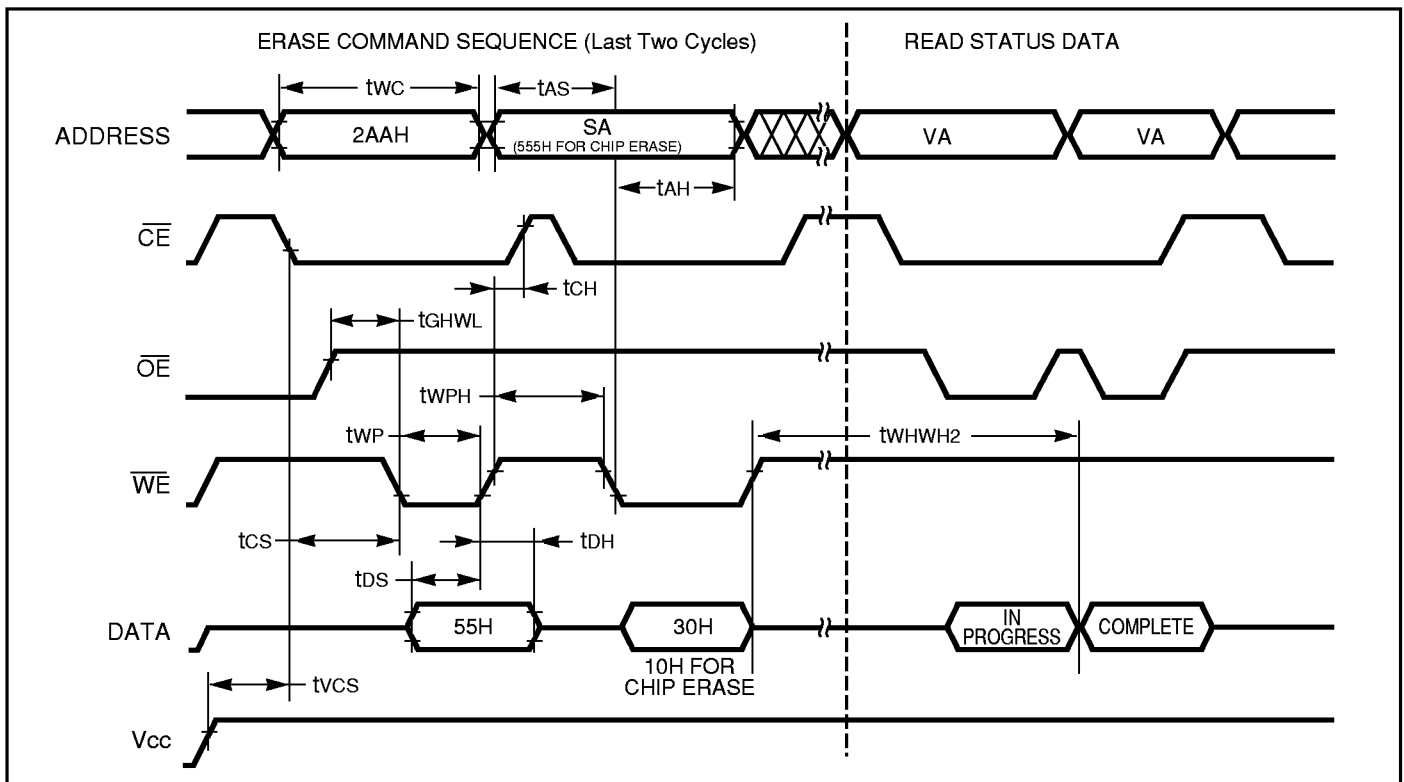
ERASE COMMAND SEQUENCE (Last Two Cycles)

READ STATUS DATA

tWC

tAS

ADDRESS

2AAH

SA
(555H FOR CHIP ERASE)

VA

VA

tAH

$\overline{CE}$

tCH

tGHWL

$\overline{OE}$

tWPH

tWP

tWHWH2

$\overline{WE}$

tCS

tDH

tDS

DATA

55H

30H

IN PROGRESS

COMPLETE

10H FOR CHIP ERASE

tVCS

Vcc